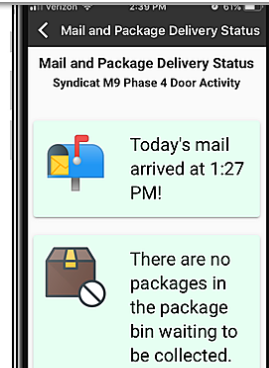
Verizon 2:39 PM 61%

Mail and Package Delivery Status

Mail and Package Delivery Status
Syndicat M9 Phase 4 Door Activity

Today's mail arrived at 1:27 PM!

There are no packages in the package bin waiting to be collected.